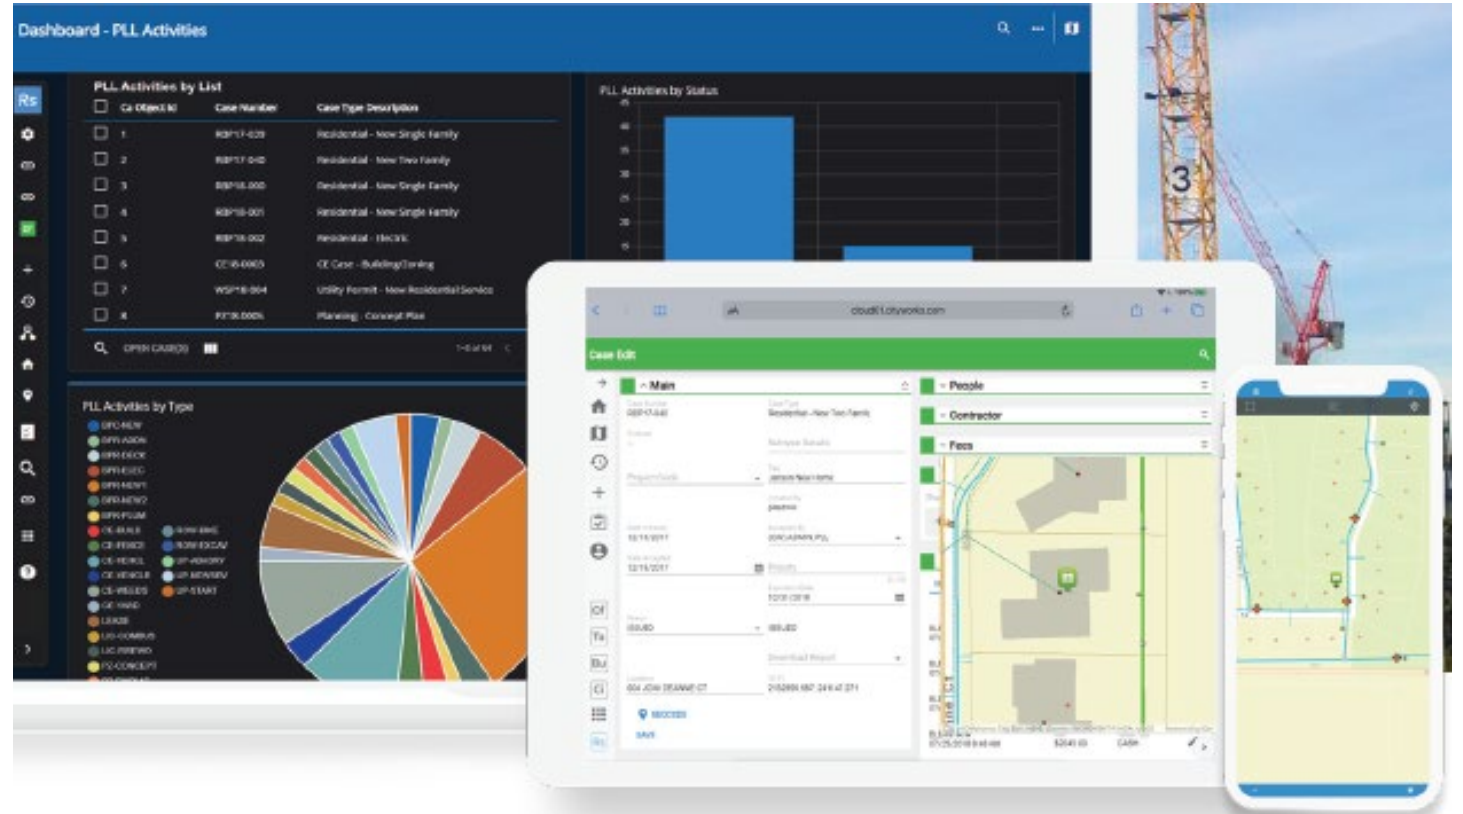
Dashboard - PLL Activities

Rs

PLL Activities by List

| Ca Object Id | Case Number | Case Type Description |
|---|---|---|
| 1 | RBP17-039 | Residential - New Single Family |
| 2 | RBP17-040 | Residential - New Two Family |
| 3 | RBP18-000 | Residential - New Single Family |
| 4 | RBP18-001 | Residential - New Single Family |
| 5 | RBP18-002 | Residential - Electric |
| 6 | CE18-0003 | CE Case - Building/Zoning |
| 7 | WSP18-004 | Utility Permit - New Residential Service |
| 8 | PZ18-0005 | Planning - Concept Plan |

OPEN CASE(S)

PLL Activities by Status

PLL Activities by Type

3

cloud01.cityworks.com

Case Edit

Main

People

Contractor

Fees

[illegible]